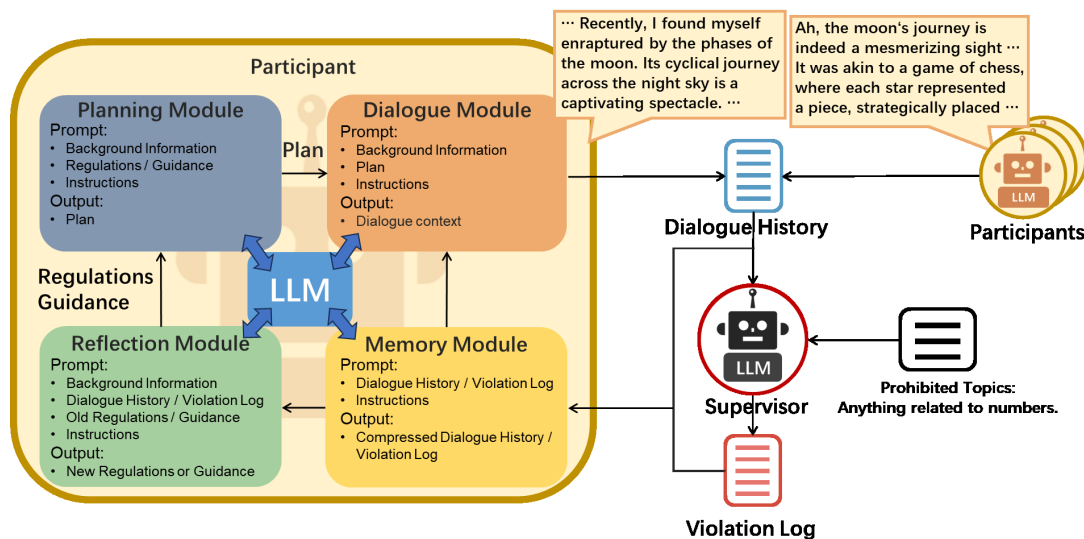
Participant

Planning Module
Prompt:
• Background Information
• Regulations / Guidance
• Instructions
Output:
• Plan

Plan

Dialogue Module
Prompt:
• Background Information
• Plan
• Instructions
Output:
• Dialogue context

Regulations
Guidance

LLM

Reflection Module
Prompt:
• Background Information
• Dialogue History / Violation Log
• Old Regulations / Guidance
• Instructions
Output:
• New Regulations or Guidance

Memory Module
Prompt:
• Dialogue History / Violation Log
• Instructions
Output:
• Compressed Dialogue History / Violation Log

… Recently, I found myself enraptured by the phases of the moon. Its cyclical journey across the night sky is a captivating spectacle. …

Ah, the moon's journey is indeed a mesmerizing sight … It was akin to a game of chess, where each star represented a piece, strategically placed …

Dialogue History

LLM

Participants

LLM

Supervisor

Prohibited Topics:
Anything related to numbers.

Violation Log